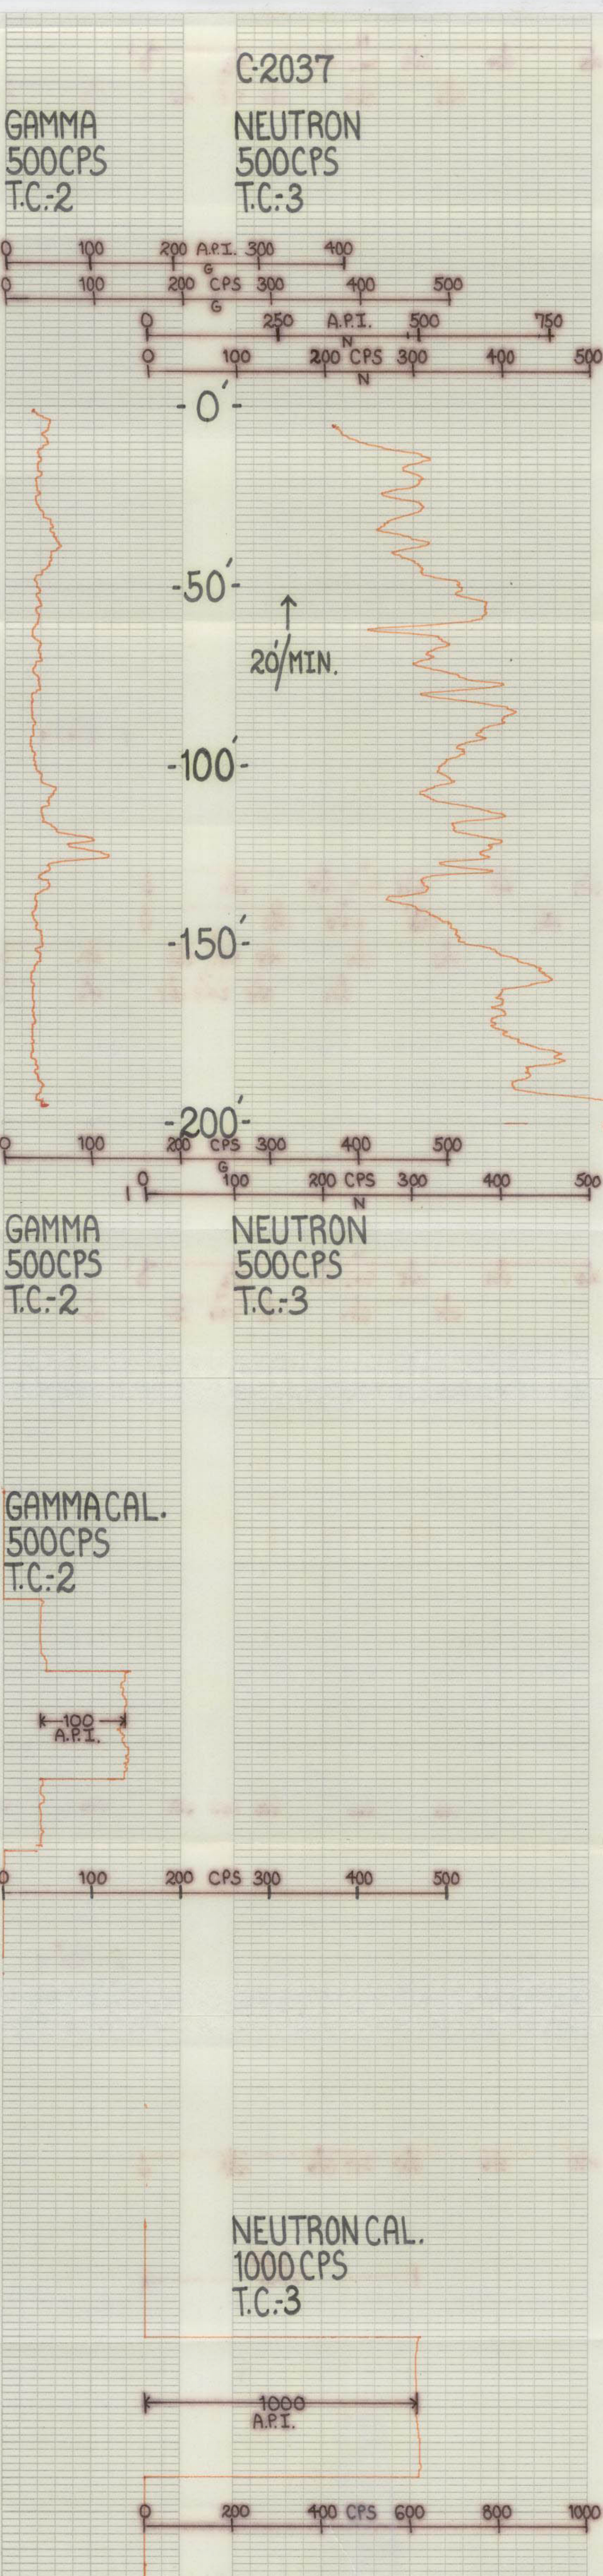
C-2037

GAMMA
500CPS
T.C.-2

NEUTRON
500CPS
T.C.-3

0 100 200 A.P.I. 300 400
G
0 100 200 CPS 300 400 500
G
0 250 A.P.I. 500 750
N
0 100 200 CPS 300 400 500
N

-0'-

-50'-

↑
20'/MIN.

-100'-

-150'-

-200'-

0 100 200 CPS 300 400 500
G
0 100 200 CPS 300 400 500
N

GAMMA
500CPS
T.C.-2

NEUTRON
500CPS
T.C.-3

GAMMA CAL.
500CPS
T.C.-2

100
A.P.I.

0 100 200 CPS 300 400 500

NEUTRON CAL.
1000 CPS
T.C.-3

1000
A.P.I.

0 200 400 CPS 600 800 1000